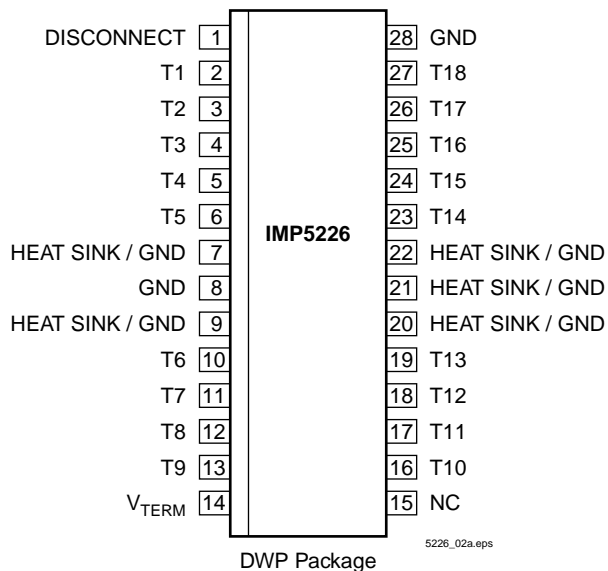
DISCONNECT 1
T1 2
T2 3
T3 4
T4 5
T5 6
HEAT SINK / GND 7
GND 8
HEAT SINK / GND 9
T6 10
T7 11
T8 12
T9 13
$V_{TERM}$ 14

IMP5226

28 GND
27 T18
26 T17
25 T16
24 T15
23 T14
22 HEAT SINK / GND
21 HEAT SINK / GND
20 HEAT SINK / GND
19 T13
18 T12
17 T11
16 T10
15 NC

5226_02a.eps

DWP Package